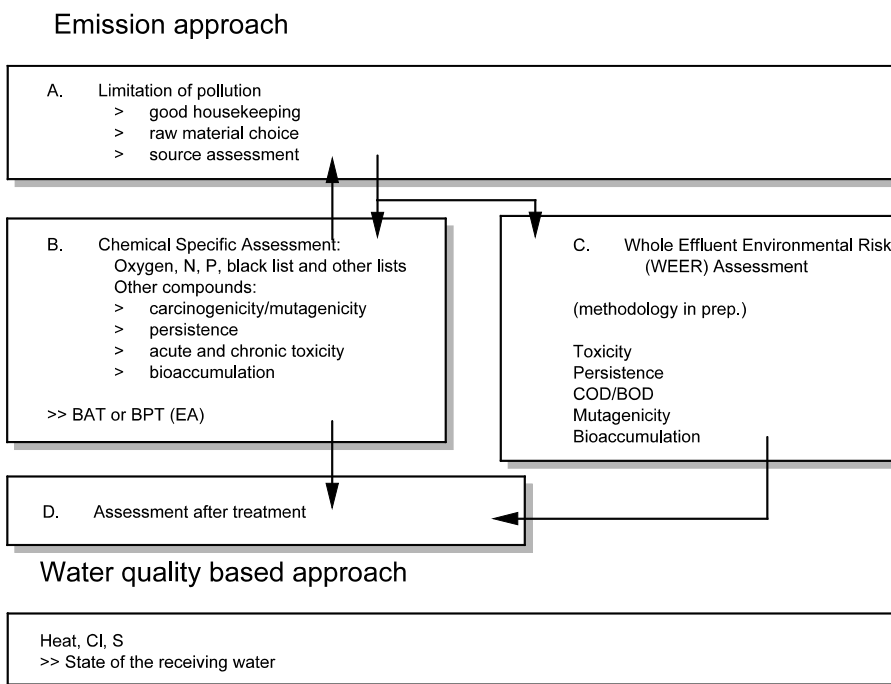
Emission approach

A. Limitation of pollution
> good housekeeping
> raw material choice
> source assessment

B. Chemical Specific Assessment:
Oxygen, N, P, black list and other lists
Other compounds:
> carcinogenicity/mutagenicity
> persistence
> acute and chronic toxicity
> bioaccumulation

>> BAT or BPT (EA)

C. Whole Effluent Environmental Risk (WEER) Assessment

(methodology in prep.)

Toxicity
Persistence
COD/BOD
Mutagenicity
Bioaccumulation

D. Assessment after treatment

Water quality based approach

Heat, Cl, S
>> State of the receiving water